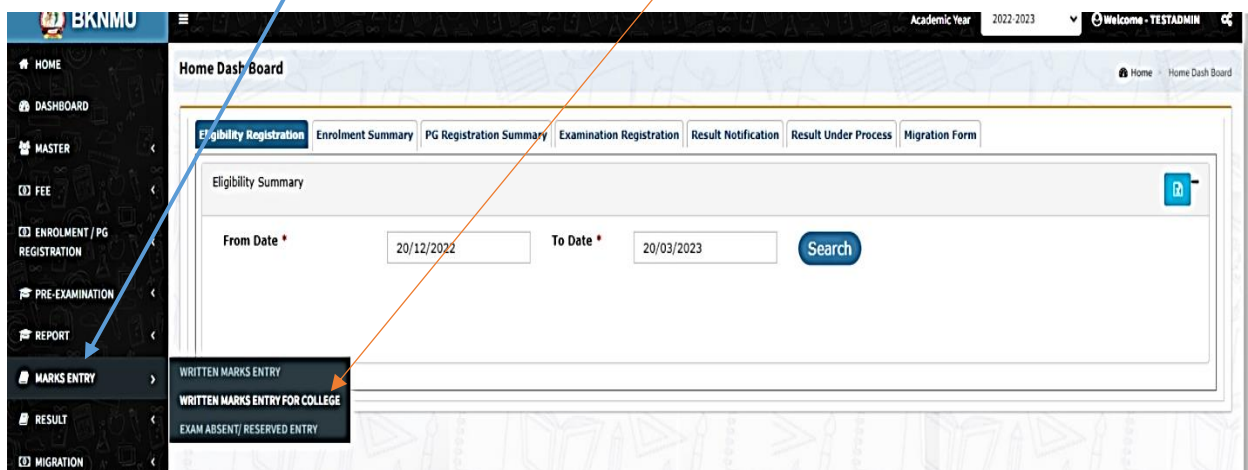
BKNMU

HOME
DASHBOARD
MASTER
FEE
ENROLMENT / PG REGISTRATION
PRE-EXAMINATION
REPORT
MARKS ENTRY
RESULT
MIGRATION

WRITTEN MARKS ENTRY
WRITTEN MARKS ENTRY FOR COLLEGE
EXAM ABSENT/ RESERVED ENTRY

Academic Year 2022-2023 Welcome - TESTADMIN

Home Dash Board

Home > Home Dash Board

Eligibility Registration | Enrolment Summary | PG Registration Summary | Examination Registration | Result Notification | Result Under Process | Migration Form

Eligibility Summary

From Date * 20/12/2022 To Date * 20/03/2023 Search